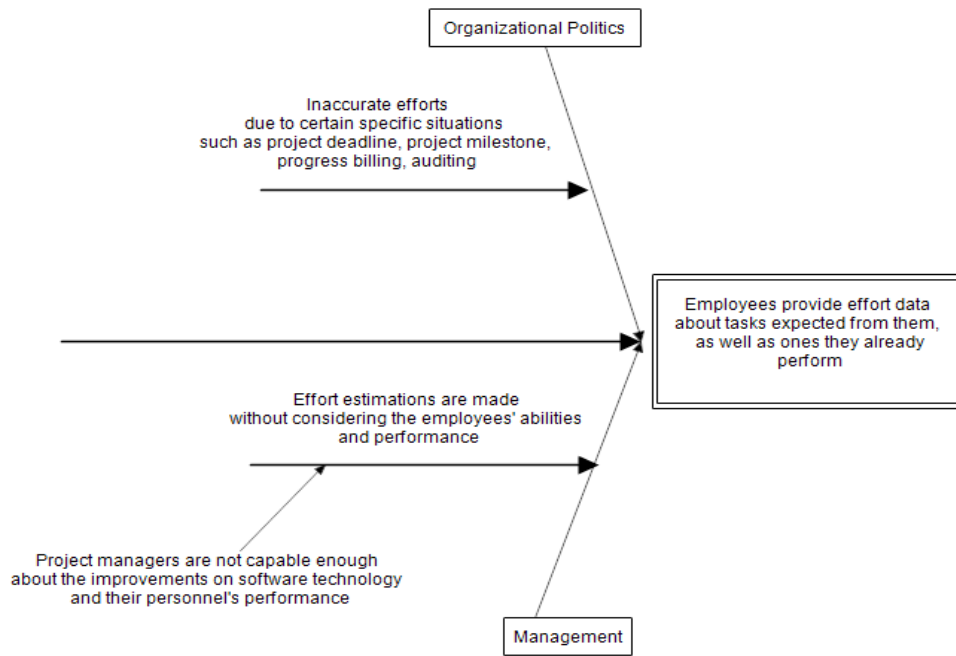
Organizational Politics

Inaccurate efforts due to certain specific situations such as project deadline, project milestone, progress billing, auditing

Employees provide effort data about tasks expected from them, as well as ones they already perform

Effort estimations are made without considering the employees' abilities and performance

Project managers are not capable enough about the improvements on software technology and their personnel's performance

Management